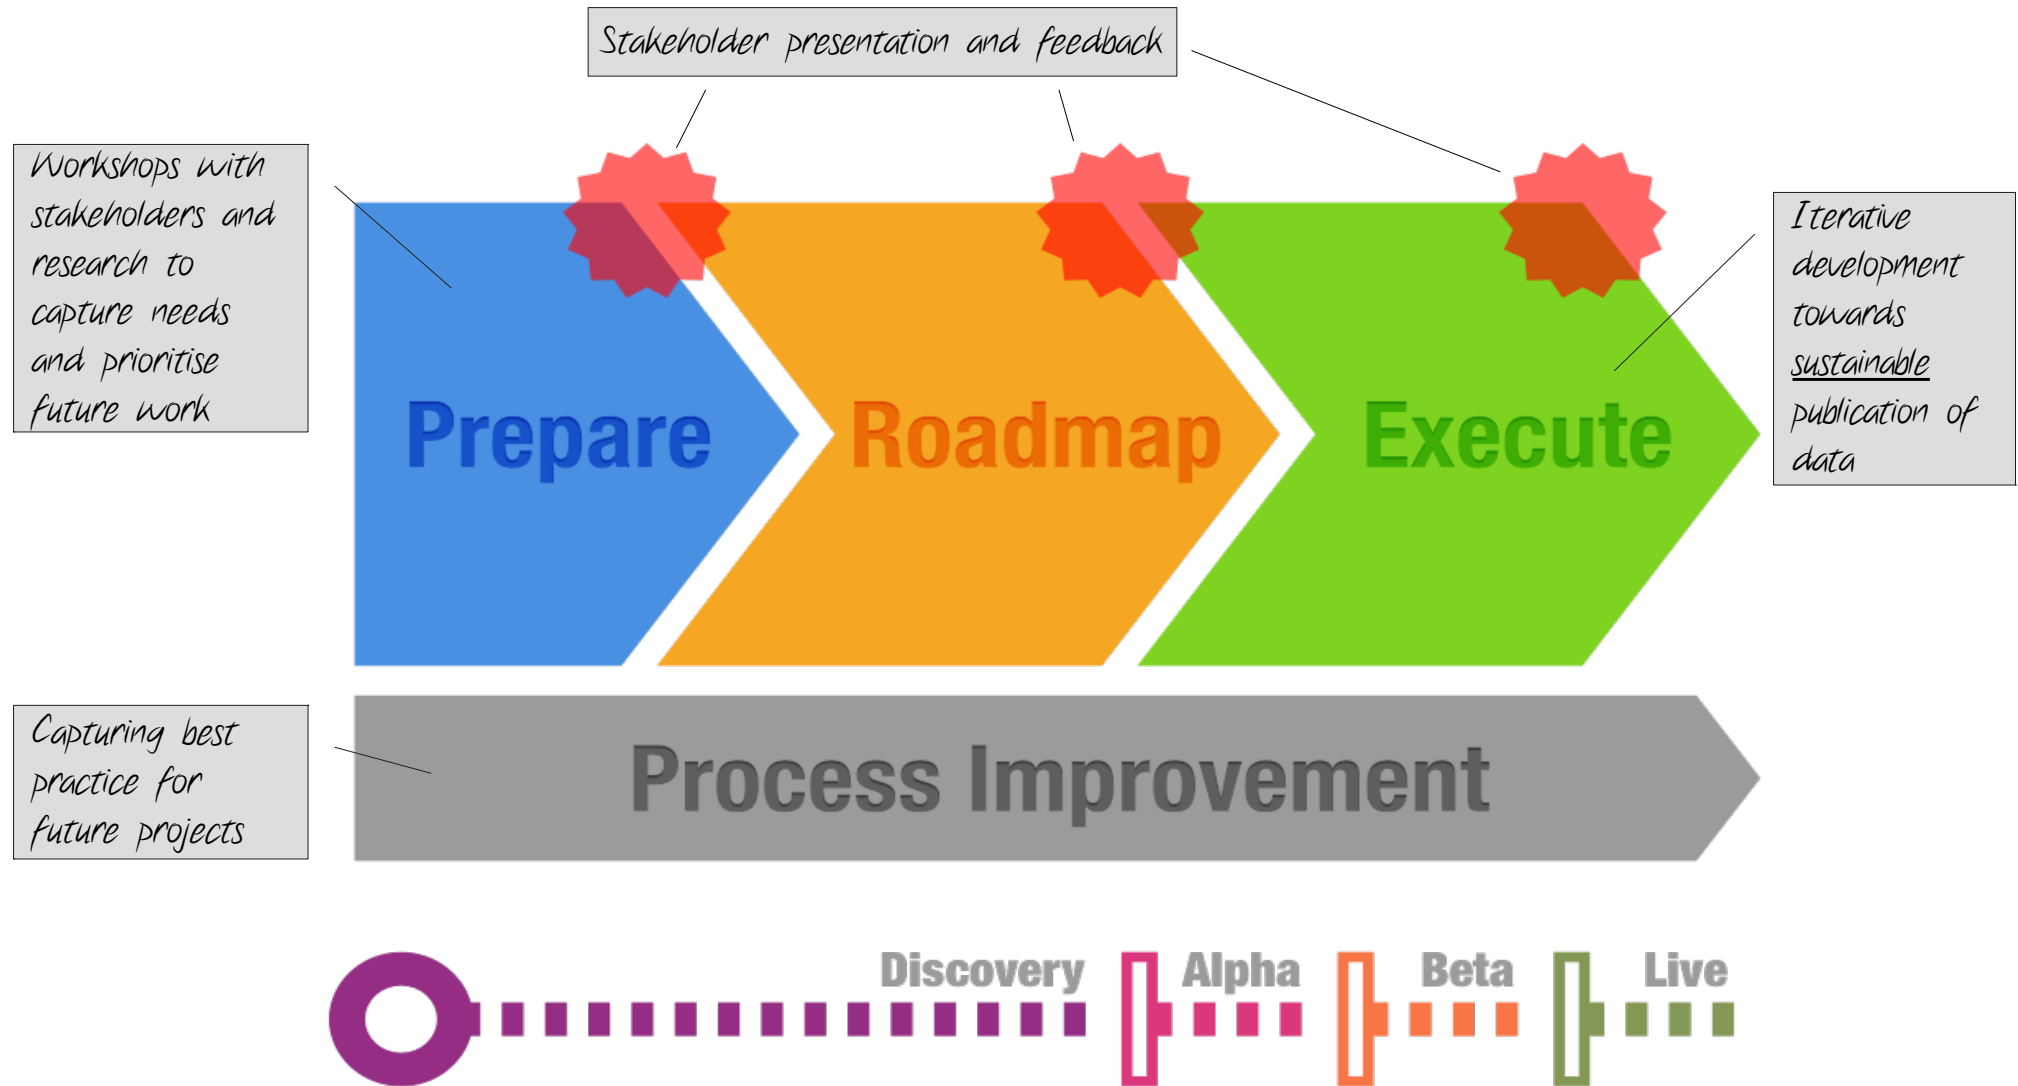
Stakeholder presentation and feedback

Workshops with stakeholders and research to capture needs and prioritise future work

Prepare

Roadmap

Execute

Iterative development towards sustainable publication of data

Capturing best practice for future projects

Process Improvement

Discovery

Alpha

Beta

Live